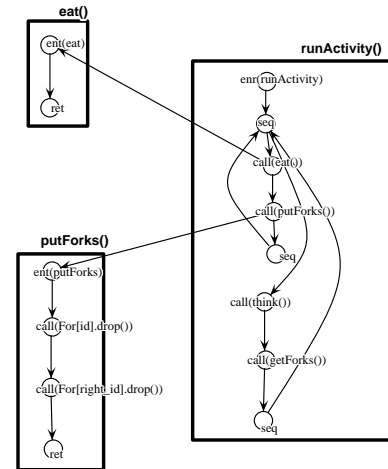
eat()

ent(eat)

ret

runActivity()

enr(runActivity)

seq

call(eat())

call(putForks())

seq

call(think())

call(getForks())

seq

putForks()

ent(putForks)

call(For[id].drop())

call(For[right_id].drop())

ret